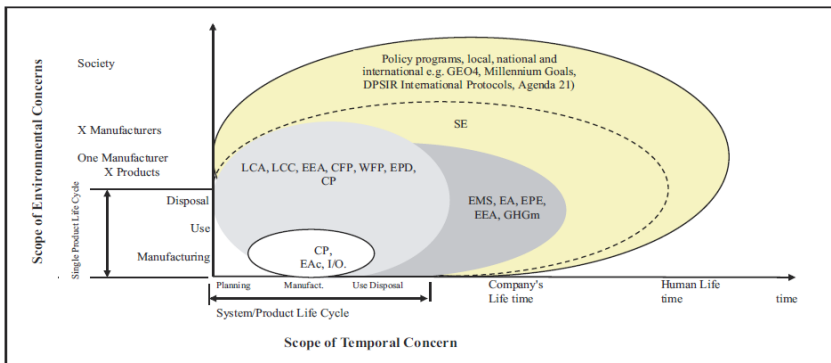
Scope of Environmental Concerns

Society

X Manufacturers

One Manufacturer
X Products

Single Product Life Cycle

Disposal

Use

Manufacturing

Policy programs, local, national and international e.g. GEO4, Millennium Goals, DPSIR International Protocols, Agenda 21)

SE

LCA, LCC, EEA, CFP, WFP, EPD, CP

EMS, EA, EPE, EEA, GHGm

CP, EAc, I/O.

Planning Manufact. Use Disposal

Company's Life time

Human Life time

time

System/Product Life Cycle

Scope of Temporal Concern